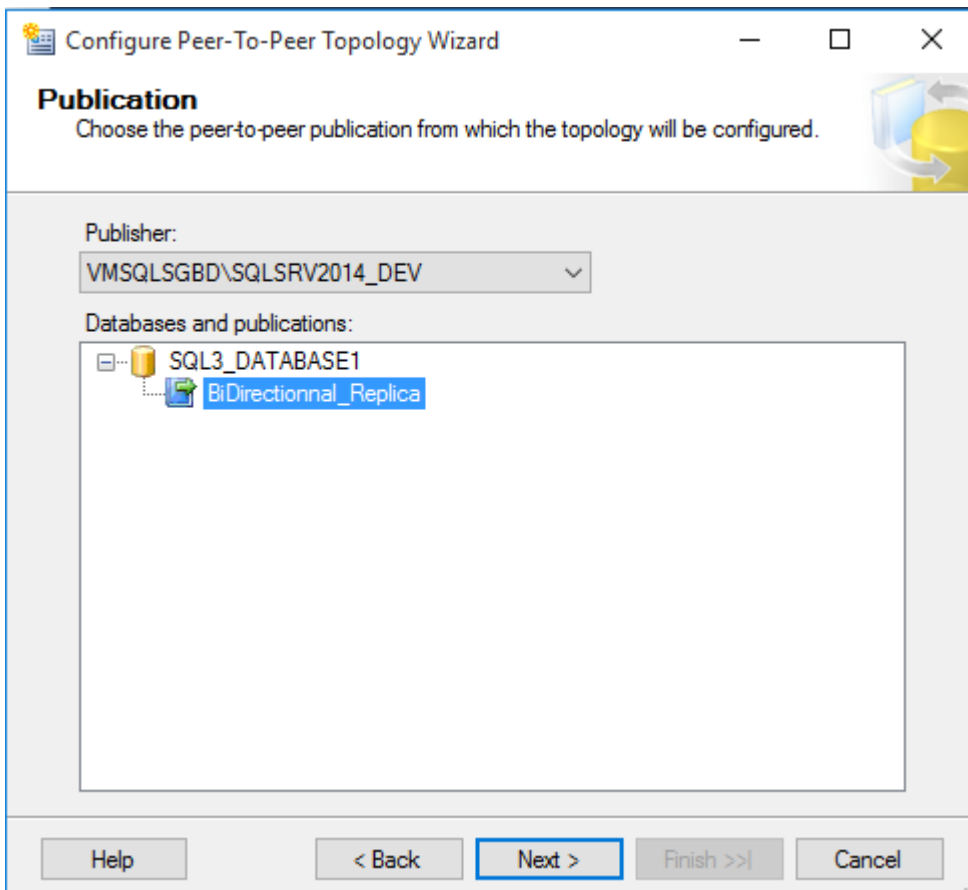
Configure Peer-To-Peer Topology Wizard

Publication
Choose the peer-to-peer publication from which the topology will be configured.

Publisher:
VMSQLSGBD\SQLSRV2014_DEV

Databases and publications:
SQL3_DATABASE1
BiDirectionnal_Replica

Help
< Back
Next >
Finish >>|
Cancel